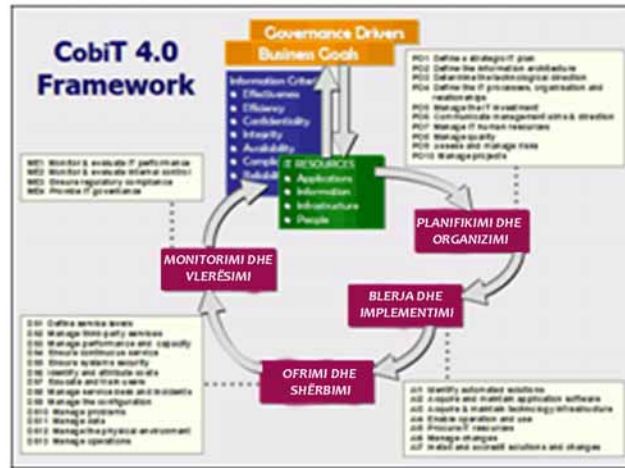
CobiT 4.0 Framework

Governance Drivers
Business Goals

Information Criteria
• Effectiveness
• Efficiency
• Confidentiality
• Integrity
• Availability
• Compliance
• Reliability

IT RESOURCES
• Applications
• Information
• Infrastructure
• People

PO1 Define a strategic IT plan
PO2 Define the information architecture
PO3 Determine the technological direction
PO4 Define the IT processes, organisation and relationships
PO5 Manage the IT investment
PO6 Communicate management aims & direction
PO7 Manage IT human resources
PO8 Manage quality
PO9 Assess and manage risks
PO10 Manage projects

ME1 Monitor & evaluate IT performance
ME2 Monitor & evaluate internal control
ME3 Ensure regulatory compliance
ME4 Provide IT governance

PLANIFIKIMI DHE ORGANIZIMI

MONITORIMI DHE VLERËSIMI

BLERJA DHE IMPLEMENTIMI

OFRIMI DHE SHËRBIMI

DS1 Define service levels
DS2 Manage third-party services
DS3 Manage performance and capacity
DS4 Ensure continuous service
DS5 Ensure systems security
DS6 Identify and attribute costs
DS7 Educate and train users
DS8 Manage service desk and incidents
DS9 Manage the configuration
DS10 Manage problems
DS11 Manage data
DS12 Manage the physical environment
DS13 Manage operations

AI1 Identify automated solutions
AI2 Acquire and maintain application software
AI3 Acquire & maintain technology infrastructure
AI4 Enable operation and use
AI5 Procure IT resources
AI6 Manage changes
AI7 Install and accredit solutions and changes